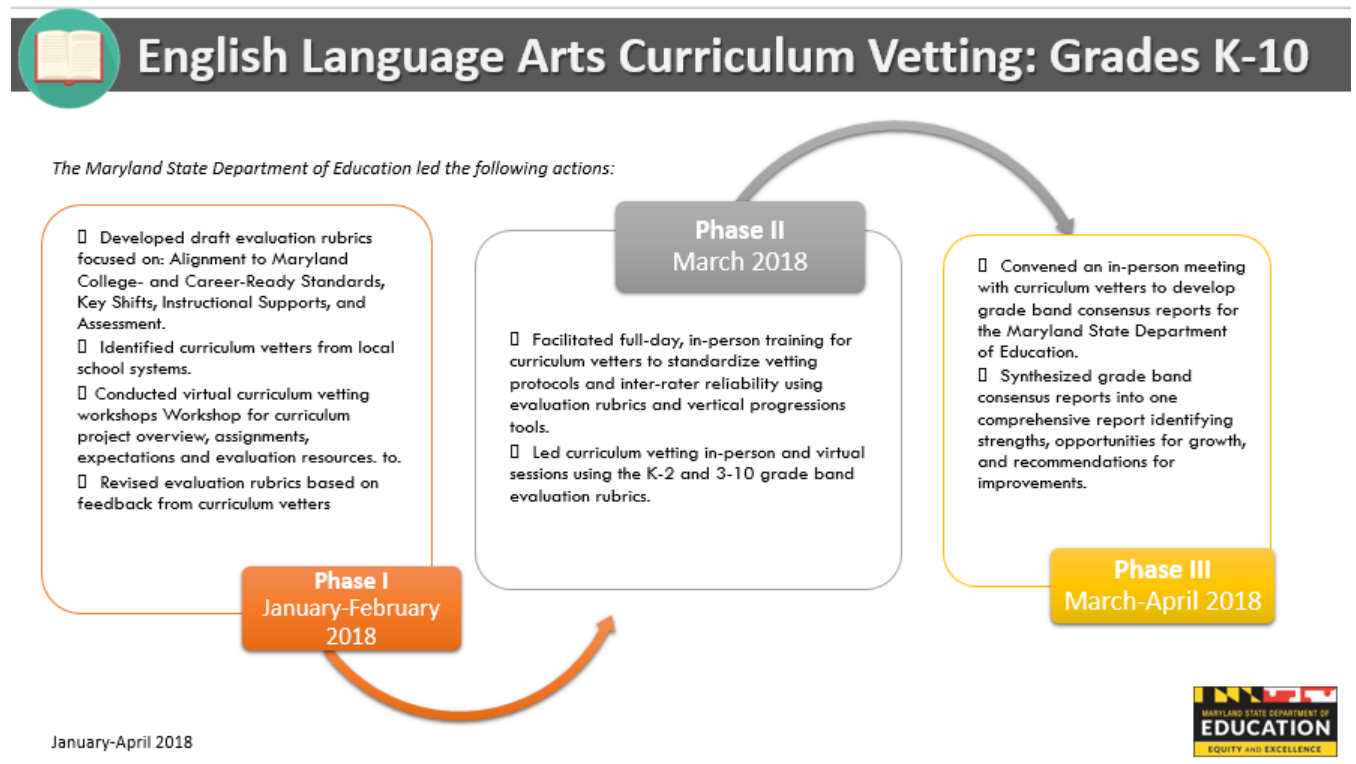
English Language Arts Curriculum Vetting: Grades K-10

The Maryland State Department of Education led the following actions:

 Developed draft evaluation rubrics focused on: Alignment to Maryland College- and Career-Ready Standards, Key Shifts, Instructional Supports, and Assessment.
 Identified curriculum vetters from local school systems.
 Conducted virtual curriculum vetting workshops Workshop for curriculum project overview, assignments, expectations and evaluation resources. to.
 Revised evaluation rubrics based on feedback from curriculum vetters

Phase I
January-February 2018

Phase II
March 2018

 Facilitated full-day, in-person training for curriculum vetters to standardize vetting protocols and inter-rater reliability using evaluation rubrics and vertical progressions tools.
 Led curriculum vetting in-person and virtual sessions using the K-2 and 3-10 grade band evaluation rubrics.

 Convened an in-person meeting with curriculum vetters to develop grade band consensus reports for the Maryland State Department of Education.
 Synthesized grade band consensus reports into one comprehensive report identifying strengths, opportunities for growth, and recommendations for improvements.

Phase III
March-April 2018

January-April 2018

MARYLAND STATE DEPARTMENT OF
EDUCATION
EQUITY AND EXCELLENCE